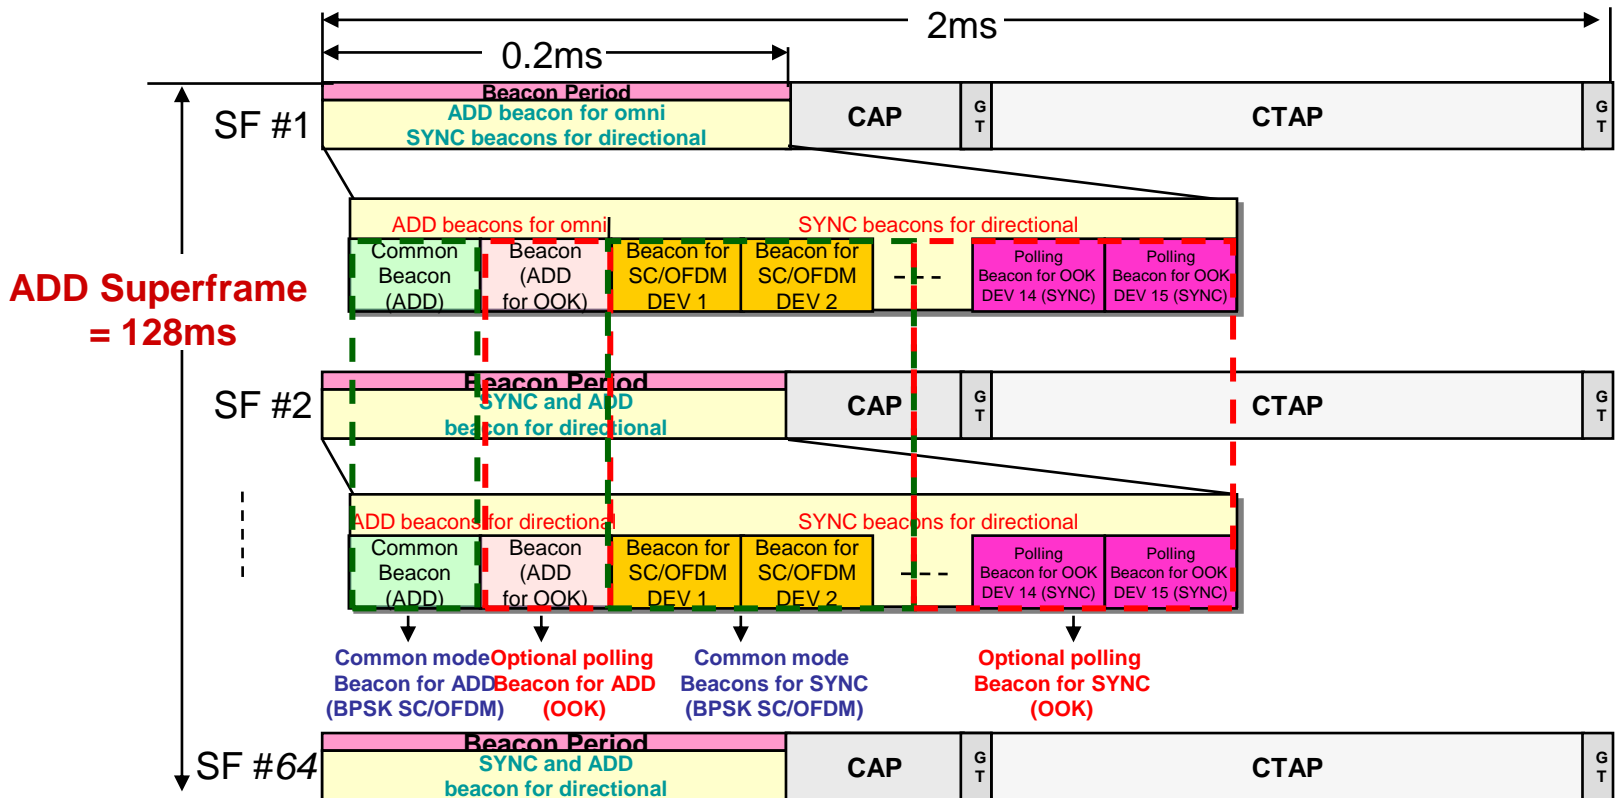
2ms

0.2ms

SF #1

Beacon Period
ADD beacon for omni
SYNC beacons for directional

CAP

G T

CTAP

G T

ADD beacons for omni

SYNC beacons for directional

Common Beacon (ADD)

Beacon (ADD for OOK)

Beacon for SC/OFDM DEV 1

Beacon for SC/OFDM DEV 2

- - -

Polling Beacon for OOK DEV 14 (SYNC)

Polling Beacon for OOK DEV 15 (SYNC)

ADD Superframe = 128ms

SF #2

Beacon Period
SYNC and ADD
beacon for directional

CAP

G T

CTAP

G T

ADD beacons for directional

SYNC beacons for directional

Common Beacon (ADD)

Beacon (ADD for OOK)

Beacon for SC/OFDM DEV 1

Beacon for SC/OFDM DEV 2

- - -

Polling Beacon for OOK DEV 14 (SYNC)

Polling Beacon for OOK DEV 15 (SYNC)

Common mode Beacon for ADD (BPSK SC/OFDM)

Optional polling Beacon for ADD (OOK)

Common mode Beacons for SYNC (BPSK SC/OFDM)

Optional polling Beacon for SYNC (OOK)

SF #64

Beacon Period
SYNC and ADD
beacon for directional

CAP

G T

CTAP

G T